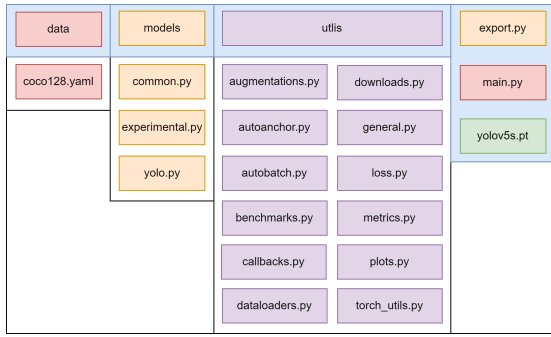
data

coco128.yaml

models

common.py

experimental.py

yolo.py

utlis

augmentations.py

downloads.py

autoanchor.py

general.py

autobatch.py

loss.py

benchmarks.py

metrics.py

callbacks.py

plots.py

dataloaders.py

torch_utils.py

export.py

main.py

yolov5s.pt